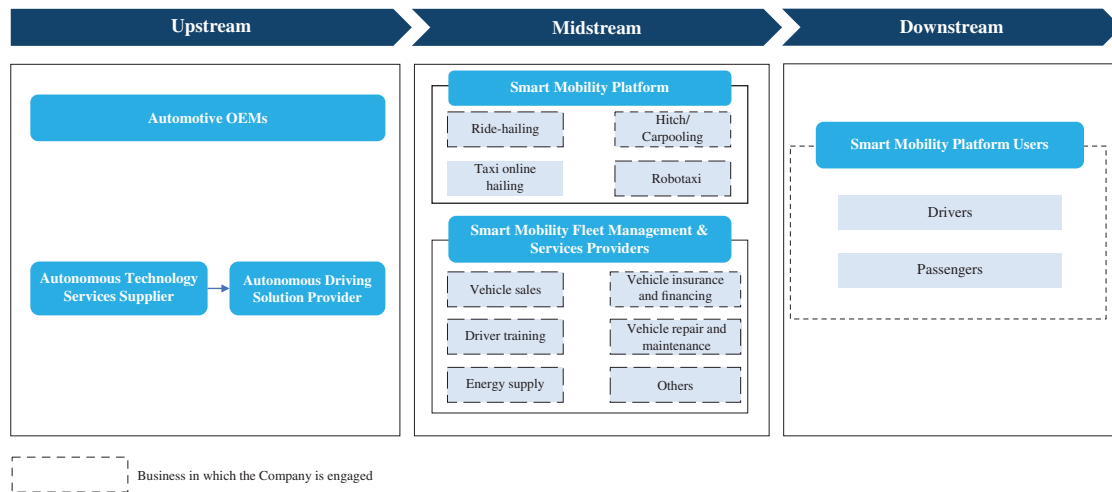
Upstream

Midstream

Downstream

Automotive OEMs

Autonomous Technology Services Supplier

Autonomous Driving Solution Provider

Smart Mobility Platform

Ride-hailing

Hitch/ Carpooling

Taxi online hailing

Robotaxi

Smart Mobility Fleet Management & Services Providers

Vehicle sales

Vehicle insurance and financing

Driver training

Vehicle repair and maintenance

Energy supply

Others

Smart Mobility Platform Users

Drivers

Passengers

Business in which the Company is engaged